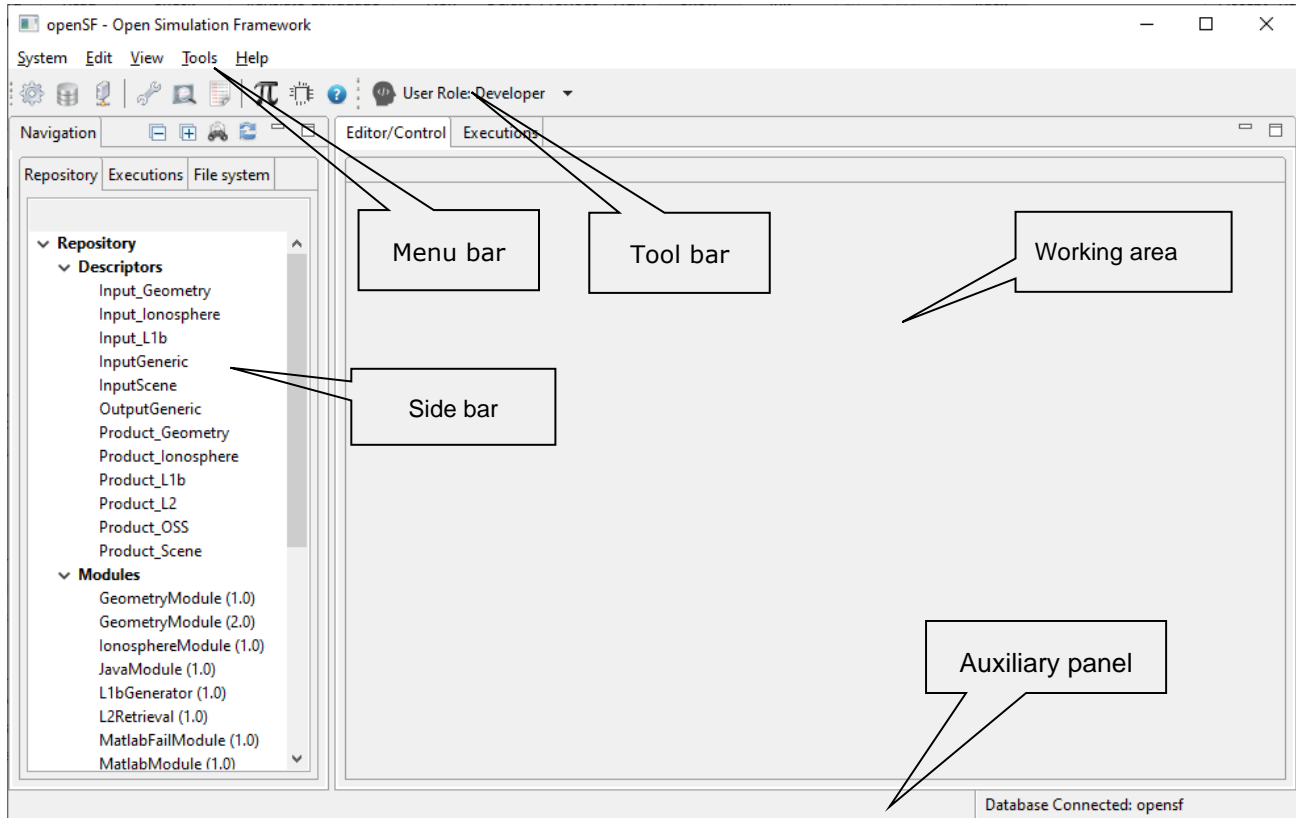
openSF - Open Simulation Framework

System Edit View Tools Help

User Role: Developer

Navigation

Editor/Control Executions

Repository Executions File system

Menu bar

Tool bar

Working area

Repository
Descriptors
Input_Geometry
Input_Ionosphere
Input_L1b
InputGeneric
InputScene
OutputGeneric
Product_Geometry
Product_Ionosphere
Product_L1b
Product_L2
Product_OSS
Product_Scene
Modules
GeometryModule (1.0)
GeometryModule (2.0)
IonosphereModule (1.0)
JavaModule (1.0)
L1bGenerator (1.0)
L2Retrieval (1.0)
MatlabFailModule (1.0)
MatlabModule (1.0)

Side bar

Auxiliary panel

Database Connected: opensf